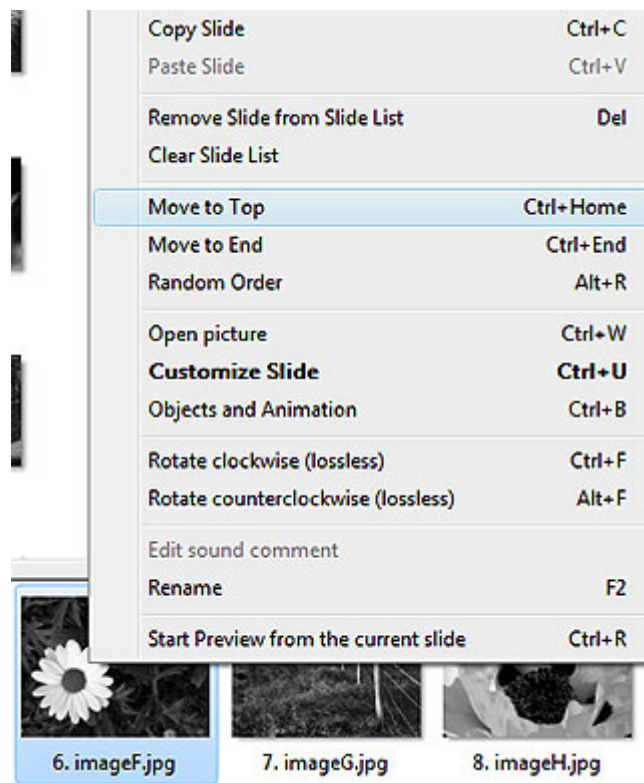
Copy Slide Ctrl+C
Paste Slide Ctrl+V

Remove Slide from Slide List Del
Clear Slide List

Move to Top Ctrl+Home
Move to End Ctrl+End
Random Order Alt+R

Open picture Ctrl+W
**Customize Slide** **Ctrl+U**
Objects and Animation Ctrl+B

Rotate clockwise (lossless) Ctrl+F
Rotate counterclockwise (lossless) Alt+F

Edit sound comment
Rename F2

Start Preview from the current slide Ctrl+R

6. imageF.jpg 7. imageG.jpg 8. imageH.jpg